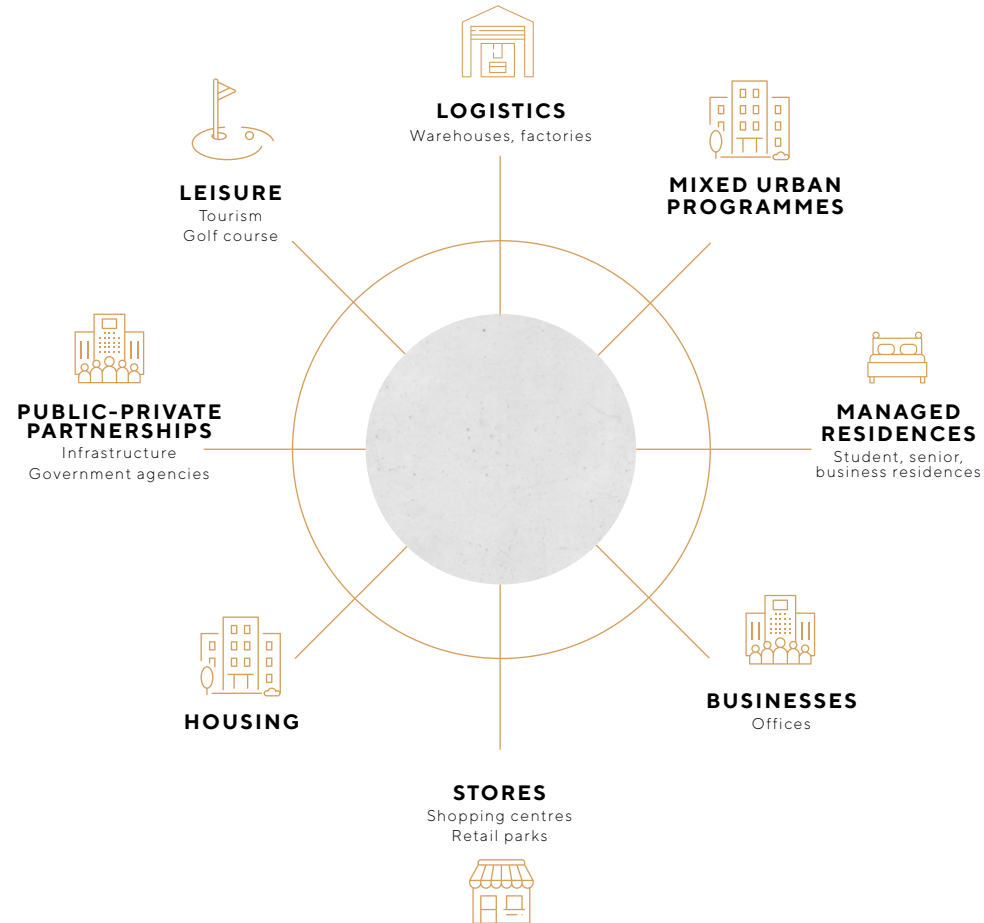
LOGISTICS
Warehouses, factories

LEISURE
Tourism
Golf course

MIXED URBAN PROGRAMMES

PUBLIC-PRIVATE PARTNERSHIPS
Infrastructure
Government agencies

MANAGED RESIDENCES
Student, senior, business residences

HOUSING

BUSINESSES
Offices

STORES
Shopping centres
Retail parks